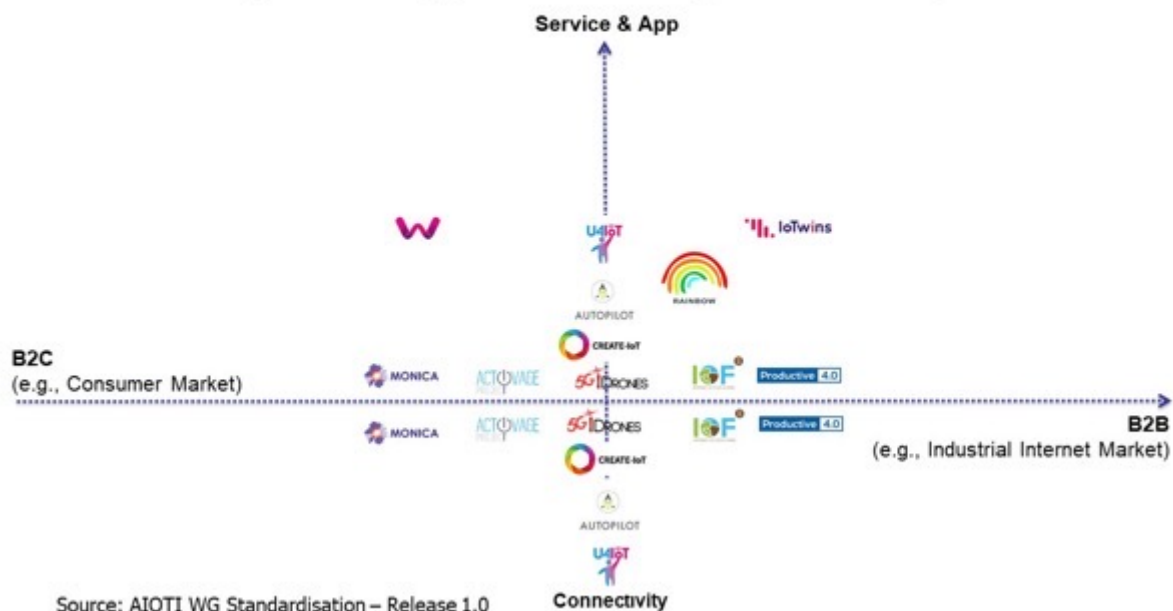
Service & App

U4IoT

IoTwins

AUTOPILOT

RAINBOW

CREATE-IoT

B2C
(e.g., Consumer Market)

MONICA

ACTIVAGE

5G!DRONES

IOF

Productive 4.0

B2B
(e.g., Industrial Internet Market)

MONICA

ACTIVAGE

5G!DRONES

IOF

Productive 4.0

CREATE-IoT

AUTOPILOT

U4IoT

Source: AIOTI WG Standardisation – Release 1.0

Connectivity